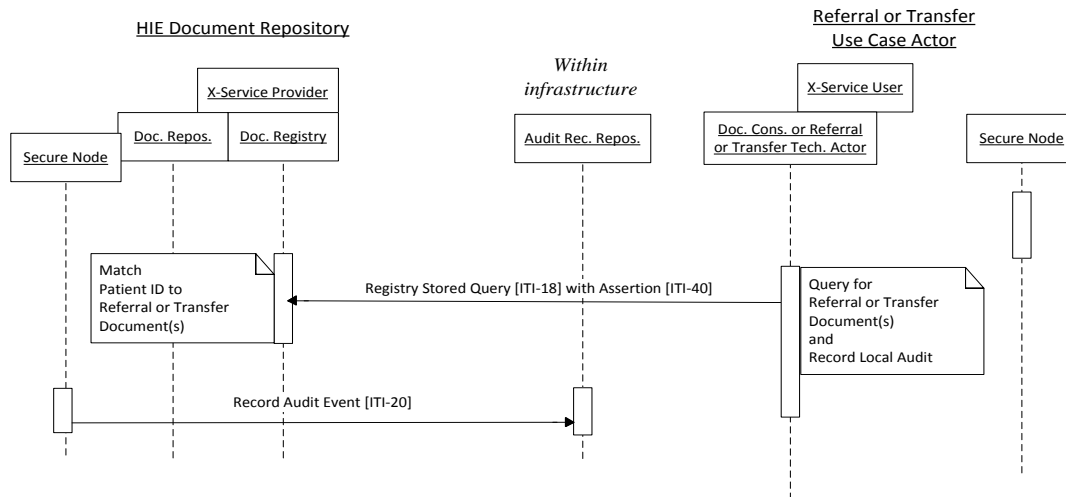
HIE Document Repository

Referral or Transfer Use Case Actor

Within infrastructure

X-Service Provider

Doc. Repos.

Doc. Registry

Secure Node

Audit Rec. Repos.

X-Service User

Doc. Cons. or Referral or Transfer Tech. Actor

Secure Node

Match Patient ID to Referral or Transfer Document(s)

Registry Stored Query [ITI-18] with Assertion [ITI-40]

Query for Referral or Transfer Document(s) and Record Local Audit

Record Audit Event [ITI-20]